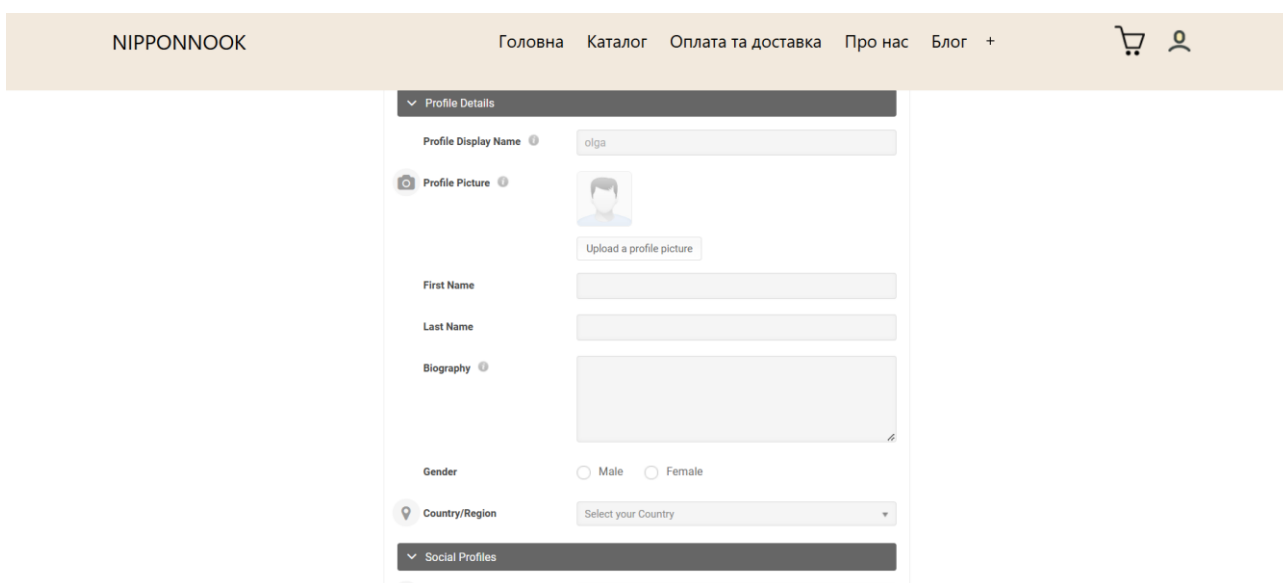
NIPPONNOOK

Головна Каталог Оплата та доставка Про нас Блог +

Profile Details

Profile Display Name

olga

Profile Picture

Upload a profile picture

First Name

Last Name

Biography

Gender

Male Female

Country/Region

Select your Country

Social Profiles